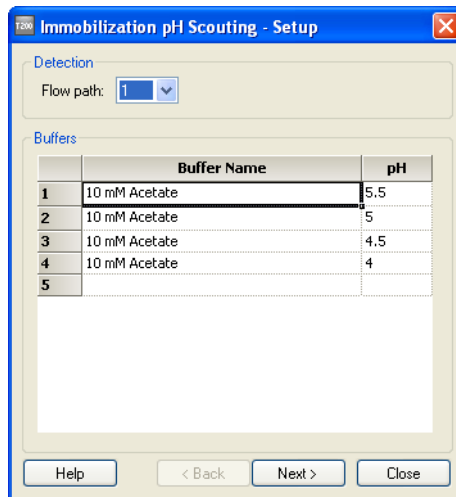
T200 Immobilization pH Scouting - Setup

Detection

Flow path: 1

Buffers

| | Buffer Name | pH |
|---|---|---|
| 1 | 10 mM Acetate | 5.5 |
| 2 | 10 mM Acetate | 5 |
| 3 | 10 mM Acetate | 4.5 |
| 4 | 10 mM Acetate | 4 |
| 5 | | |

Help < Back Next > Close